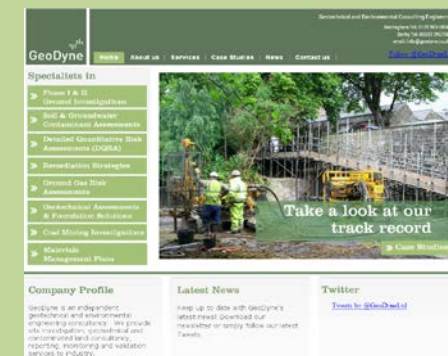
GeoDyne

Geotechnical and Environmental Consulting Engineers

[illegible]
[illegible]
email: info@geodyne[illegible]

Follow @GeoDyne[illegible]

Home | About us | Services | Case Studies | News | Contact us

Specialists In

Phase I & II Ground Investigation

Soil & Groundwater Contaminant Assessments

Detailed Quantitative Risk Assessments (DQRA)

Remediation Strategies

Ground Gas Risk Assessments

Geotechnical Assessments & Foundation Solutions

Coal Mining Investigations

Materials Management Plans

Take a look at our track record

Case Studies

Company Profile

GeoDyne is an independent geotechnical and environmental engineering consultancy. We provide site investigation, geotechnical and contaminated land consultancy, reporting, monitoring and validation services to industry.

Latest News

Keep up to date with GeoDyne's latest news! Download our newsletter or simply follow our latest Tweets.

Twitter

Tweets by @GeoDyneLtd